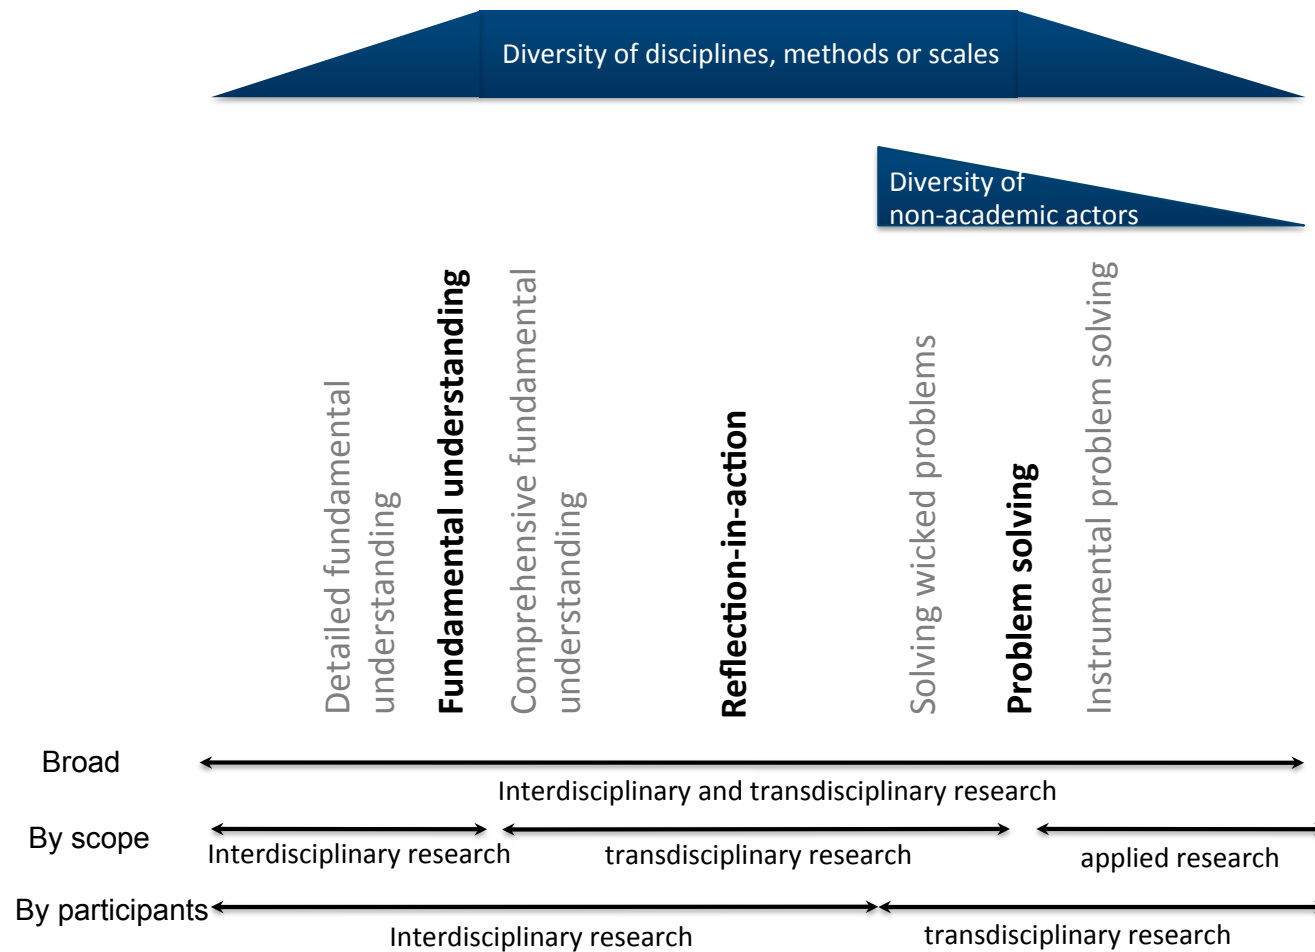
Diversity of disciplines, methods or scales

Diversity of non-academic actors

Detailed fundamental understanding

Fundamental understanding

Comprehensive fundamental understanding

Reflection-in-action

Solving wicked problems

Problem solving

Instrumental problem solving

Broad

Interdisciplinary and transdisciplinary research

By scope

Interdisciplinary research

transdisciplinary research

applied research

By participants

Interdisciplinary research

transdisciplinary research